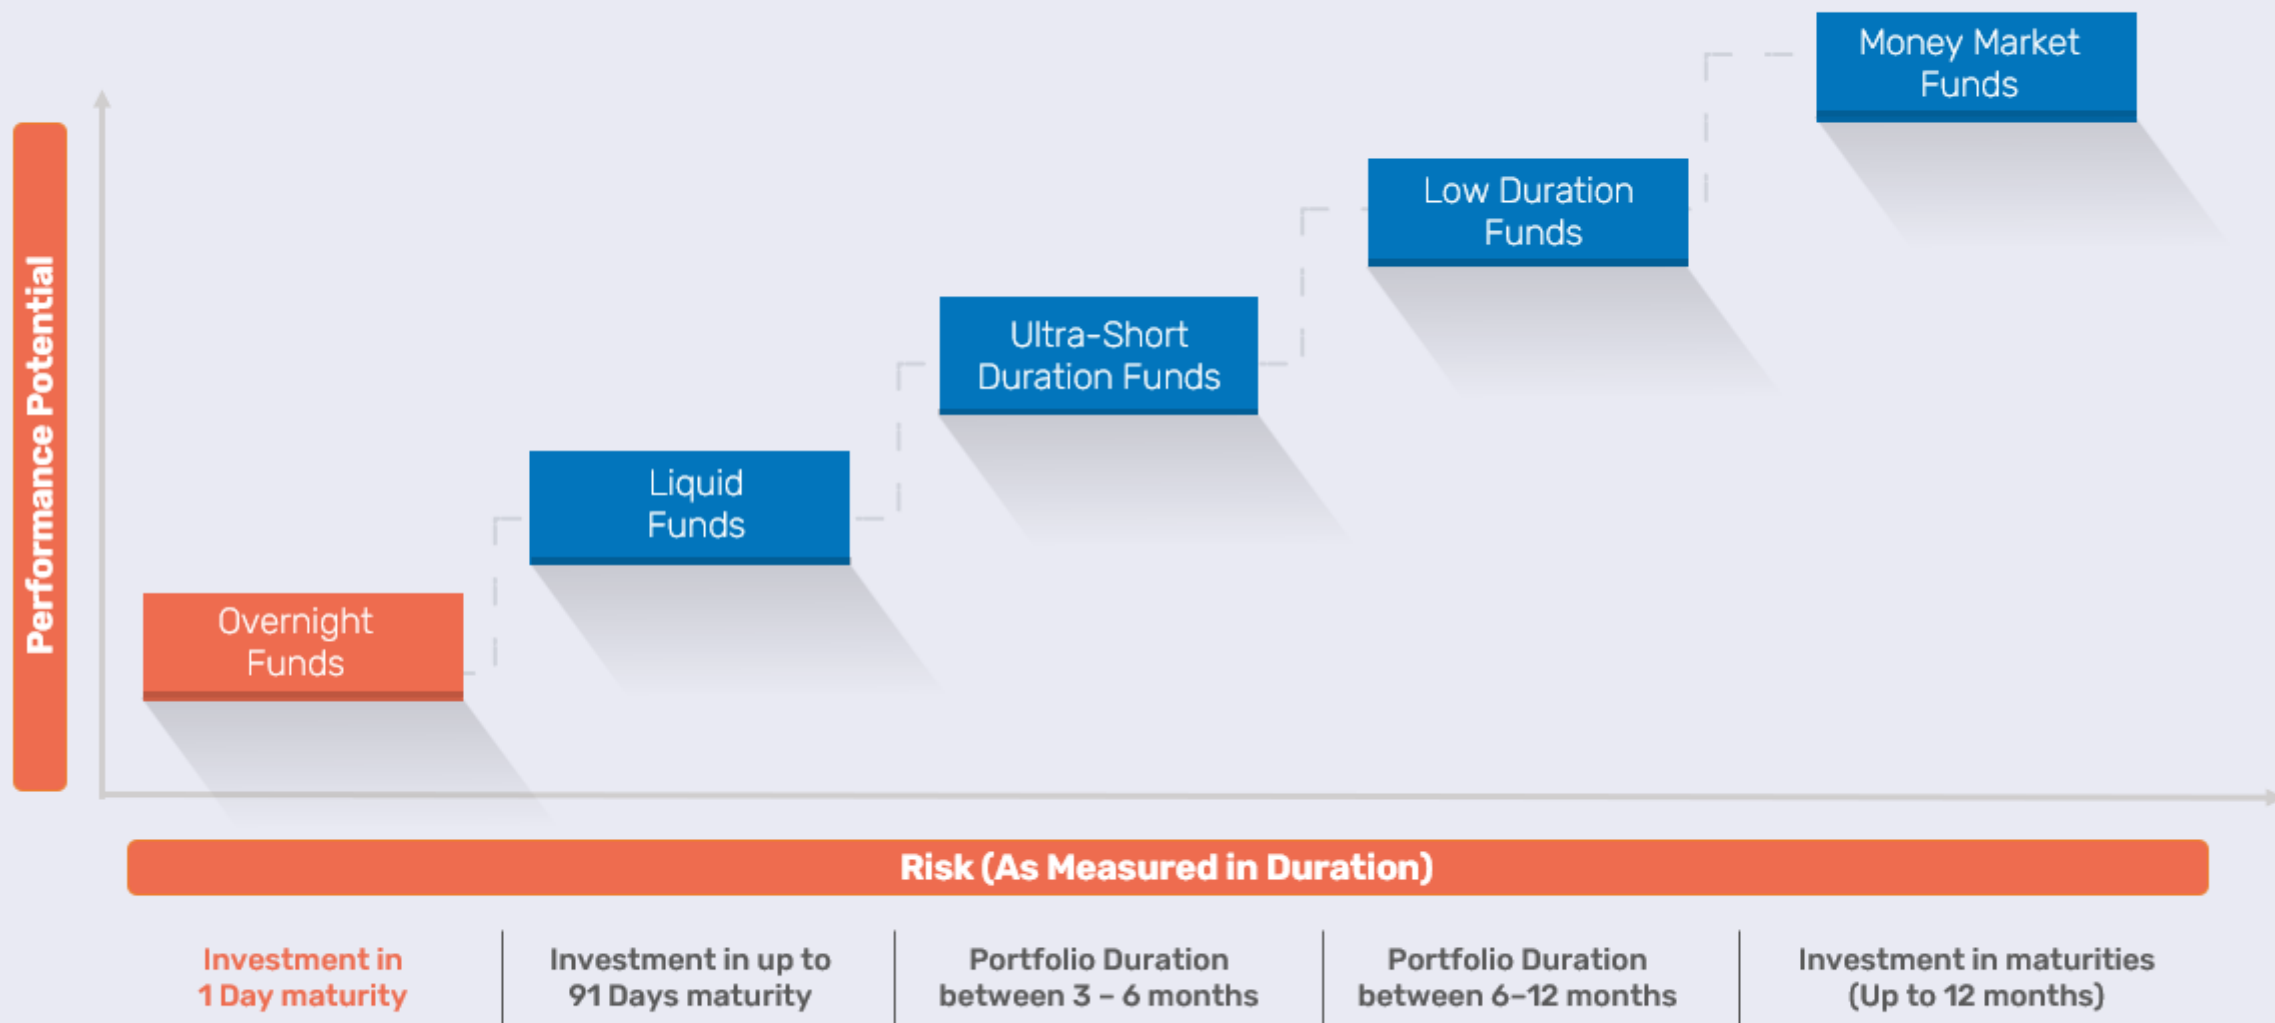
Performance Potential

Overnight Funds

Liquid Funds

Ultra-Short Duration Funds

Low Duration Funds

Money Market Funds

Risk (As Measured in Duration)

Investment in 1 Day maturity

Investment in up to 91 Days maturity

Portfolio Duration between 3 – 6 months

Portfolio Duration between 6–12 months

Investment in maturities (Up to 12 months)